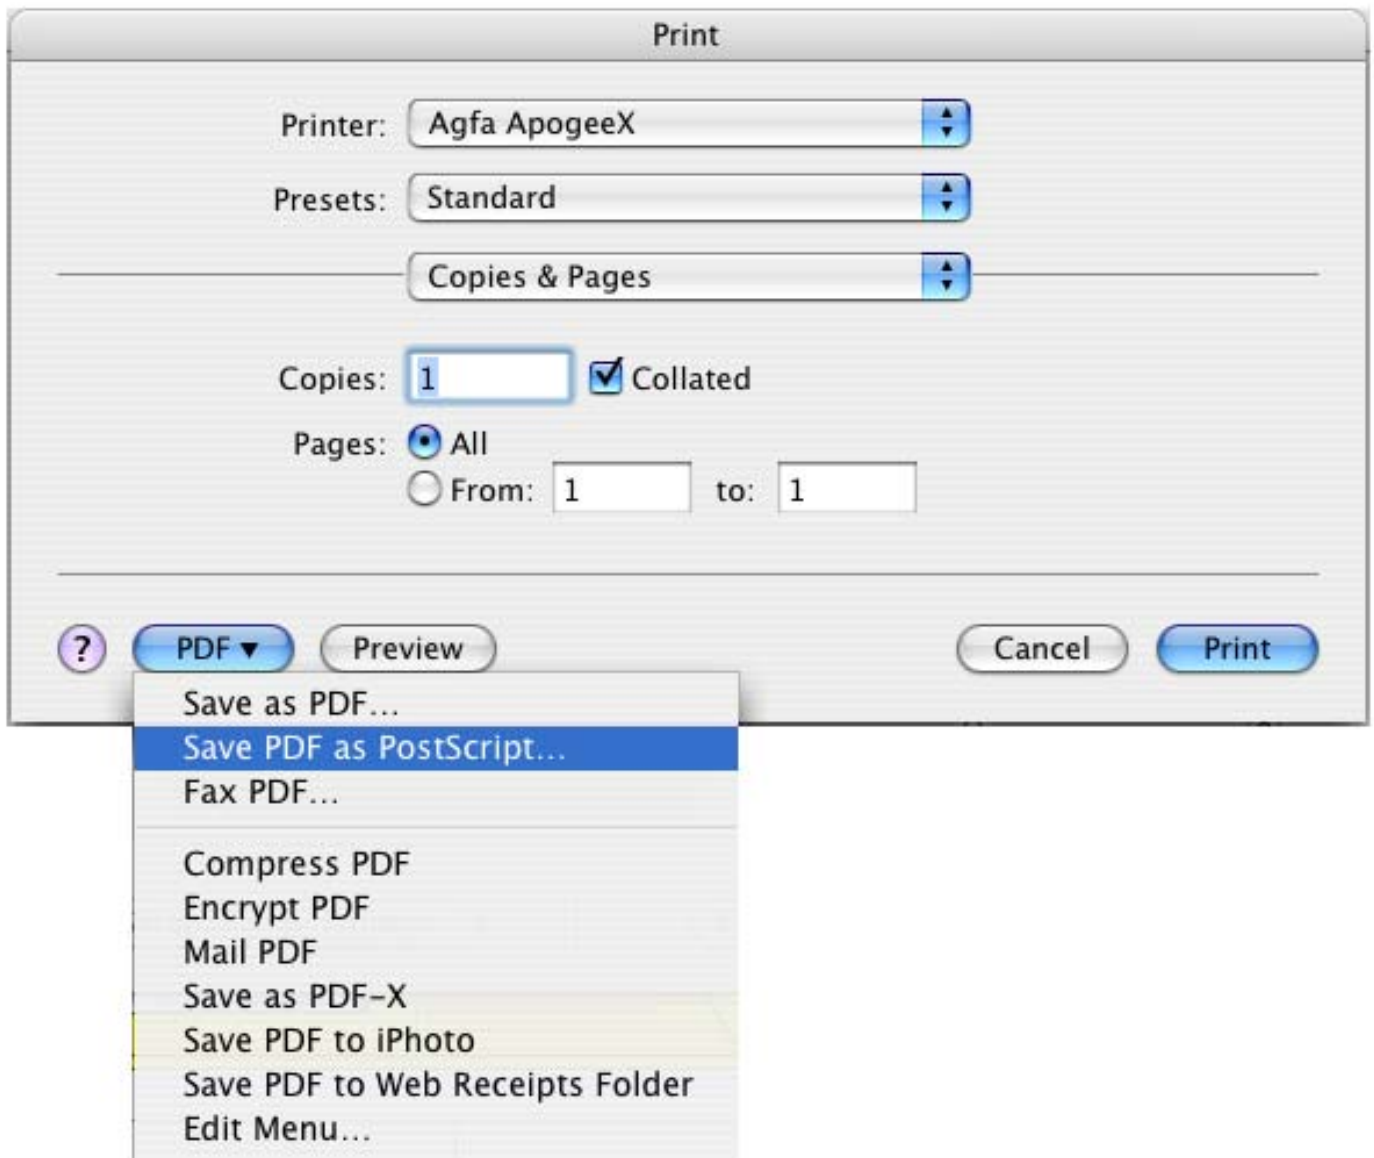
Print

Printer: Agfa ApogeeX

Presets: Standard

Copies & Pages

Copies: 1 Collated

Pages: All

From: 1 to: 1

? PDF ▾ Preview Cancel Print

Save as PDF…
Save PDF as PostScript…
Fax PDF…

Compress PDF
Encrypt PDF
Mail PDF
Save as PDF-X
Save PDF to iPhoto
Save PDF to Web Receipts Folder
Edit Menu…